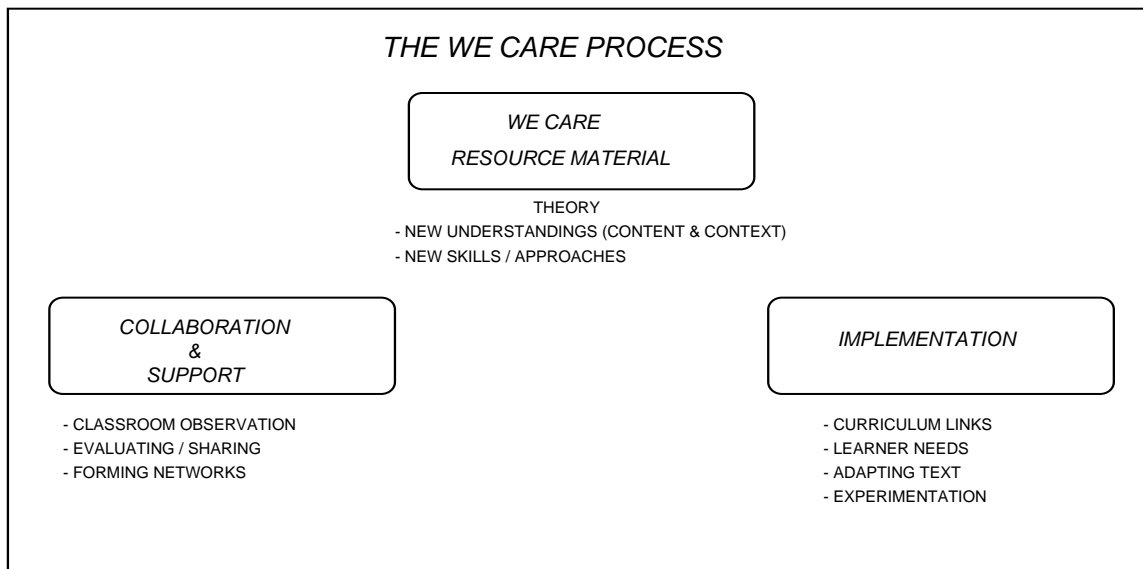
THE WE CARE PROCESS

WE CARE
RESOURCE MATERIAL

THEORY
- NEW UNDERSTANDINGS (CONTENT & CONTEXT)
- NEW SKILLS / APPROACHES

COLLABORATION
&
SUPPORT

- CLASSROOM OBSERVATION
- EVALUATING / SHARING
- FORMING NETWORKS

IMPLEMENTATION

- CURRICULUM LINKS
- LEARNER NEEDS
- ADAPTING TEXT
- EXPERIMENTATION